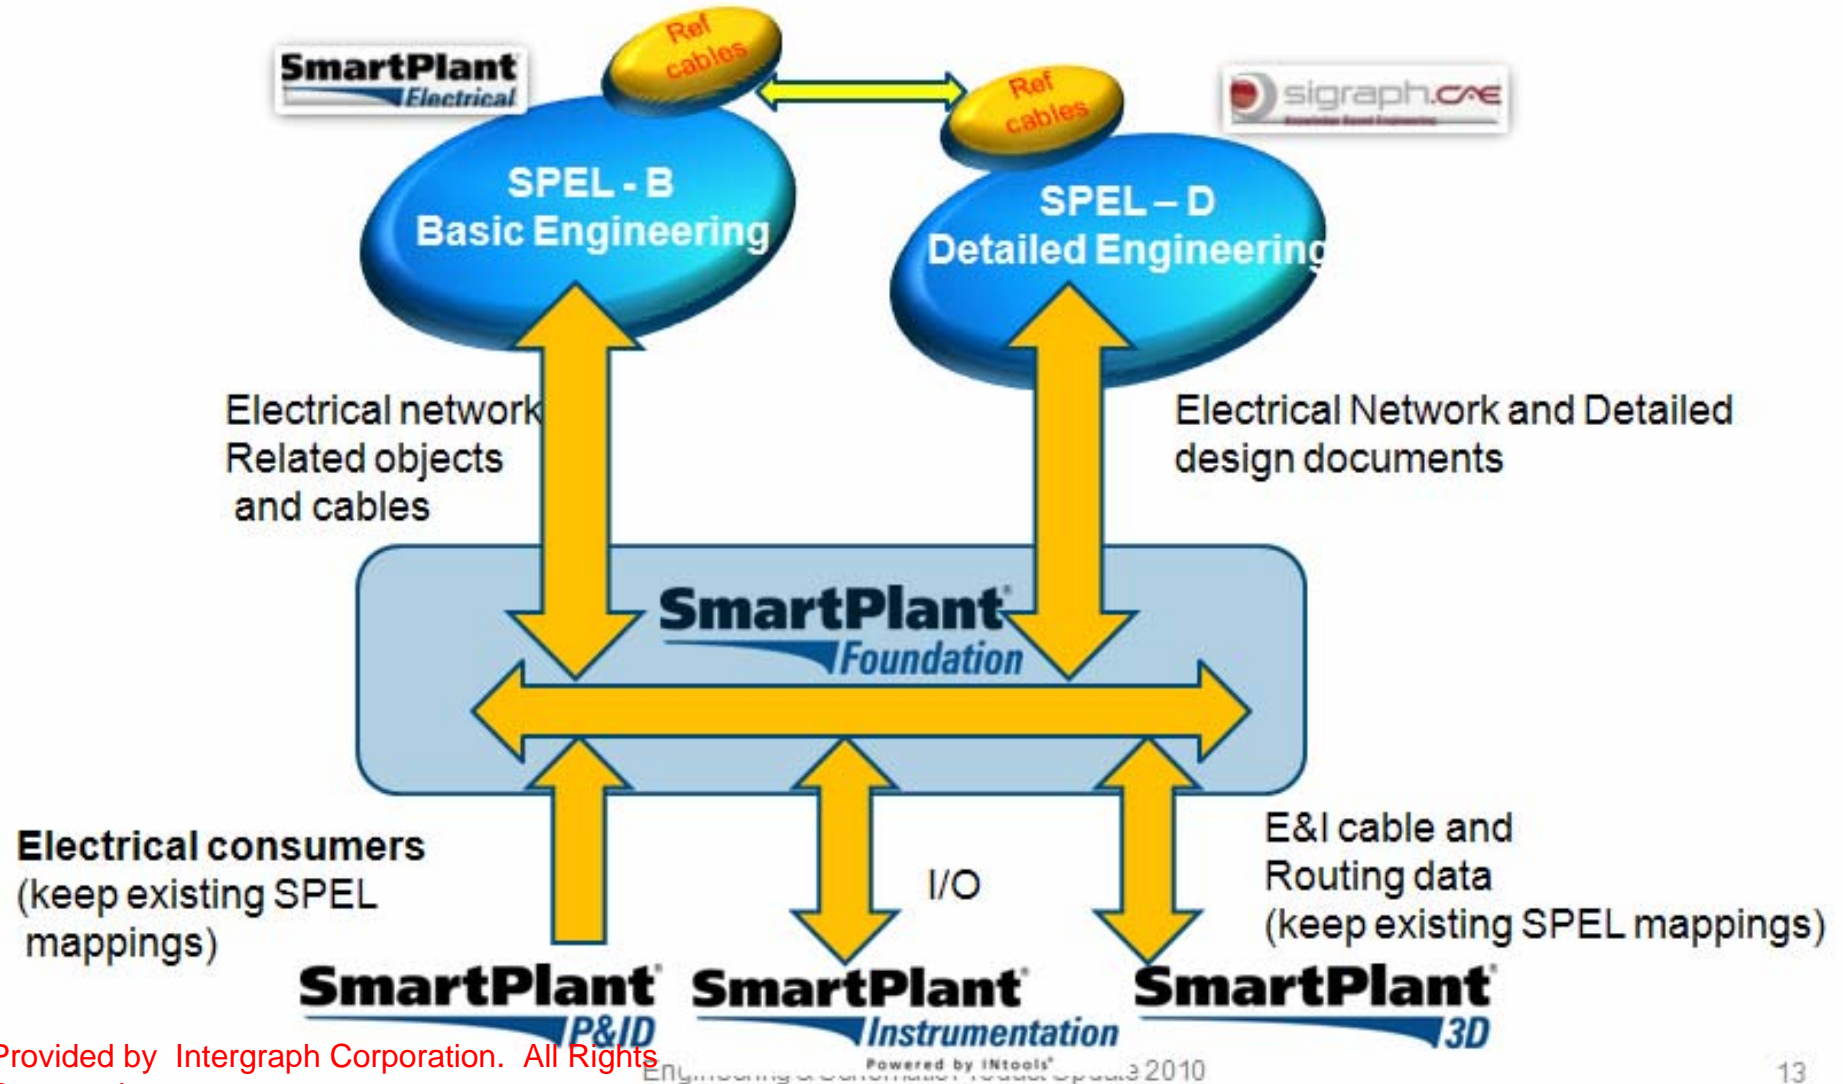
SmartPlant Electrical

Ref cables

Ref cables

sigraph.cae

SPEL - B
Basic Engineering

SPEL – D
Detailed Engineering

Electrical network Related objects and cables

Electrical Network and Detailed design documents

SmartPlant Foundation

Electrical consumers (keep existing SPEL mappings)

I/O

E&I cable and Routing data (keep existing SPEL mappings)

SmartPlant P&ID

SmartPlant Instrumentation
Powered by INtools

SmartPlant 3D

Provided by Intergraph Corporation. All Rights

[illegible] 2010

13